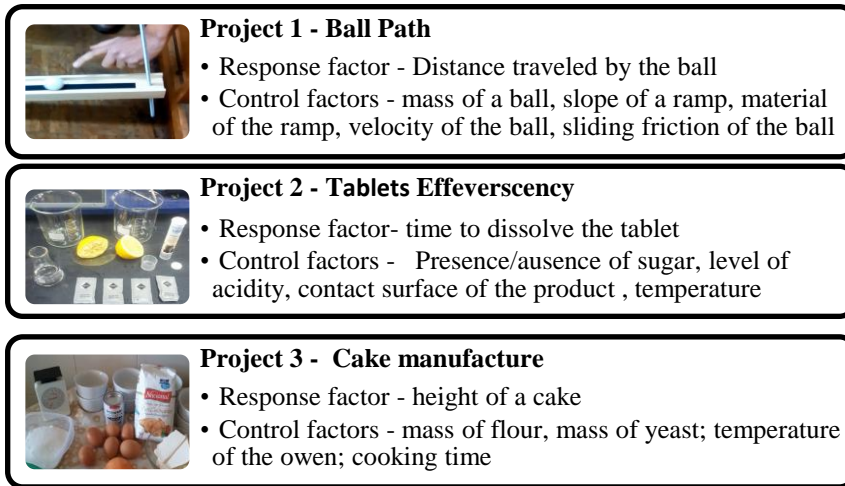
**Project 1 - Ball Path**

• Response factor - Distance traveled by the ball
• Control factors - mass of a ball, slope of a ramp, material of the ramp, velocity of the ball, sliding friction of the ball

**Project 2 - Tablets Effeverscency**

• Response factor- time to dissolve the tablet
• Control factors - Presence/ausence of sugar, level of acidity, contact surface of the product , temperature

**Project 3 - Cake manufacture**

• Response factor - height of a cake
• Control factors - mass of flour, mass of yeast; temperature of the owen; cooking time